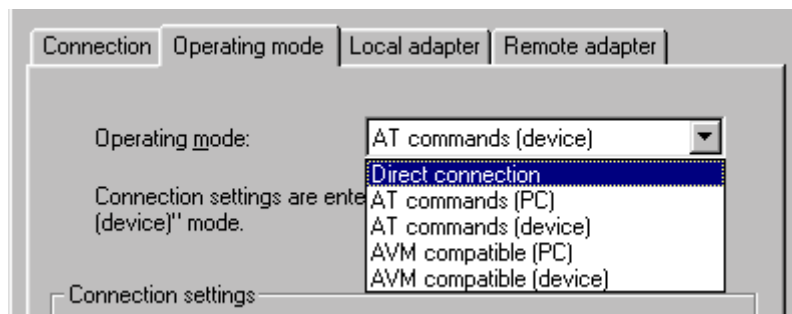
Connection | Operating mode | Local adapter | Remote adapter

Operating mode: AT commands (device)

Direct connection
AT commands (PC)
AT commands (device)
AVM compatible (PC)
AVM compatible (device)

Connection settings are ente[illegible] (device)" mode.

Connection settings